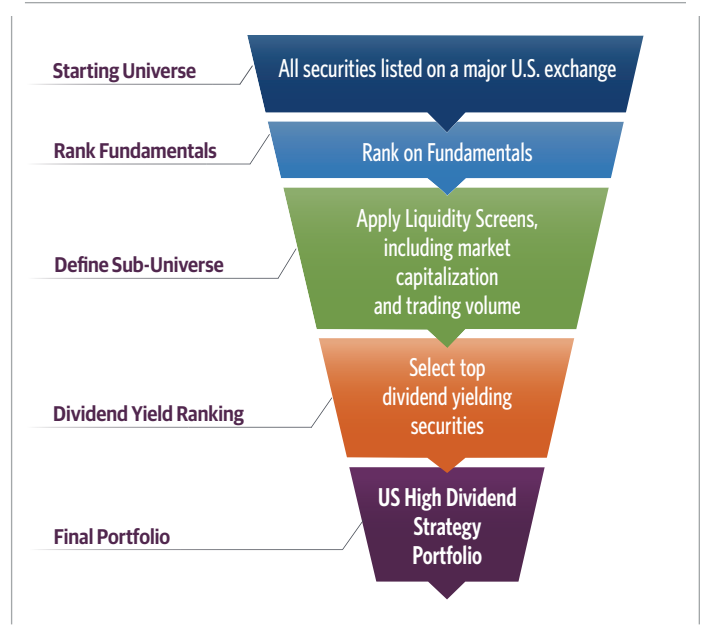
Starting Universe
All securities listed on a major U.S. exchange

Rank Fundamentals
Rank on Fundamentals

Define Sub-Universe
Apply Liquidity Screens, including market capitalization and trading volume

Dividend Yield Ranking
Select top dividend yielding securities

Final Portfolio
US High Dividend Strategy Portfolio